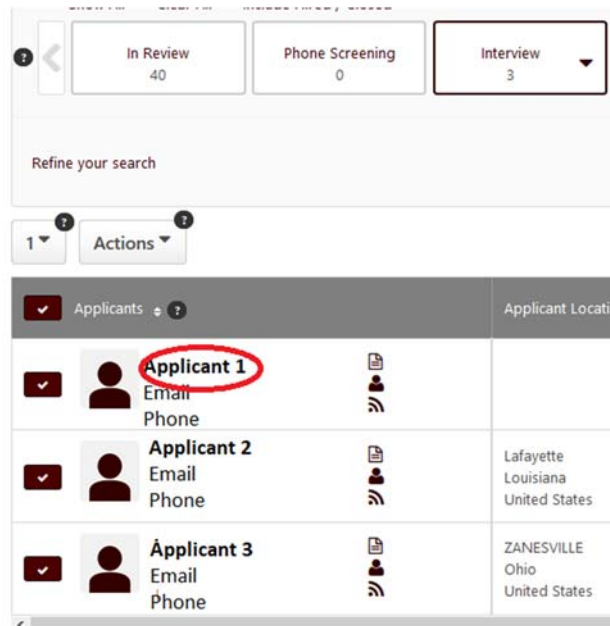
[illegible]

In Review
40

Phone Screening
0

Interview
3

Refine your search

1

Actions

Applicants

Applicant Locati

Applicant 1
Email
Phone

Applicant 2
Email
Phone

Lafayette
Louisiana
United States

Applicant 3
Email
Phone

ZANESVILLE
Ohio
United States